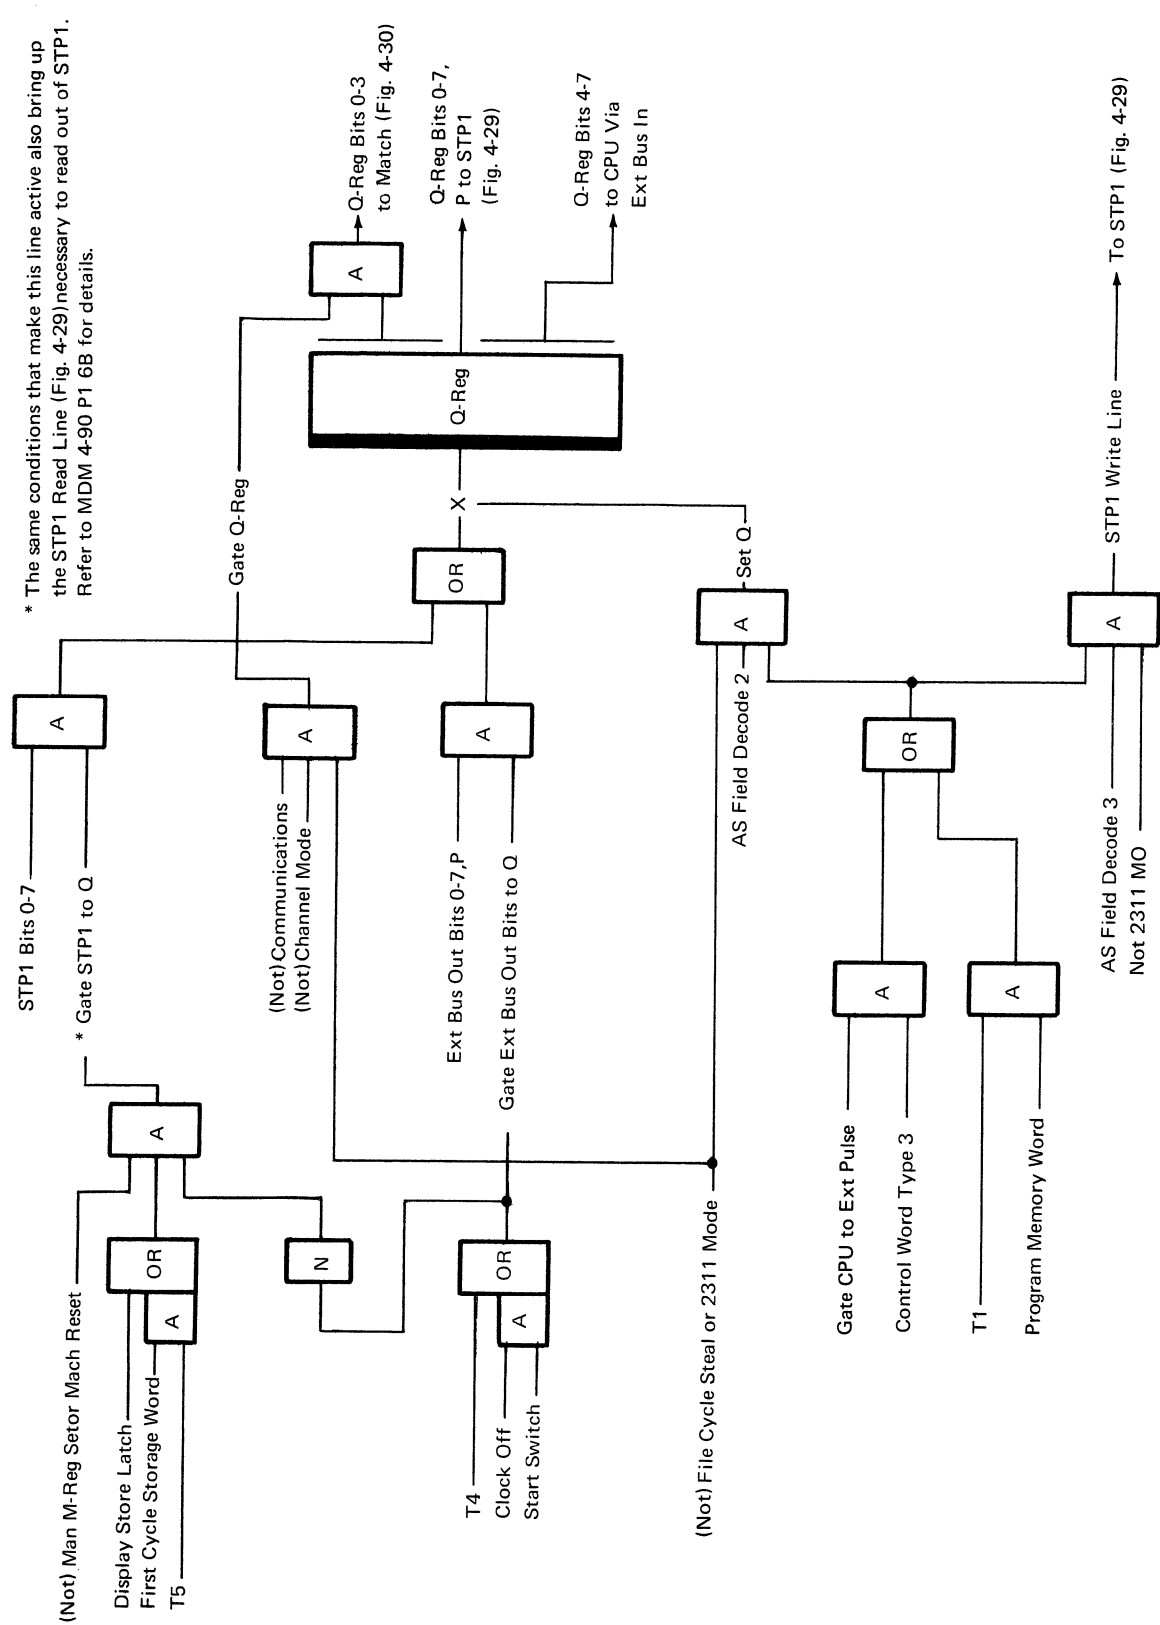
* The same conditions that make this line active also bring up the STP1 Read Line (Fig. 4-29) necessary to read out of STP1. Refer to MDM 4-90 P1 6B for details.

STP1 Bits 0-7

* Gate STP1 to Q

A

Gate Q-Reg

(Not) Communications
(Not) Channel Mode

A

OR

X

Q-Reg

A

Q-Reg Bits 0-3 to Match (Fig. 4-30)

Q-Reg Bits 0-7, P to STP1 (Fig. 4-29)

Q-Reg Bits 4-7 to CPU Via Ext Bus In

Ext Bus Out Bits 0-7, P

Gate Ext Bus Out Bits to Q

A

Set Q

A

AS Field Decode 2

(Not) Man M-Reg Setor Mach Reset

Display Store Latch

First Cycle Storage Word

T5

OR

A

A

N

T4

Clock Off

Start Switch

OR

A

(Not) File Cycle Steal or 2311 Mode

Gate CPU to Ext Pulse

Control Word Type 3

A

T1

Program Memory Word

A

OR

AS Field Decode 3

Not 2311 MO

A

STP1 Write Line

To STP1 (Fig. 4-29)